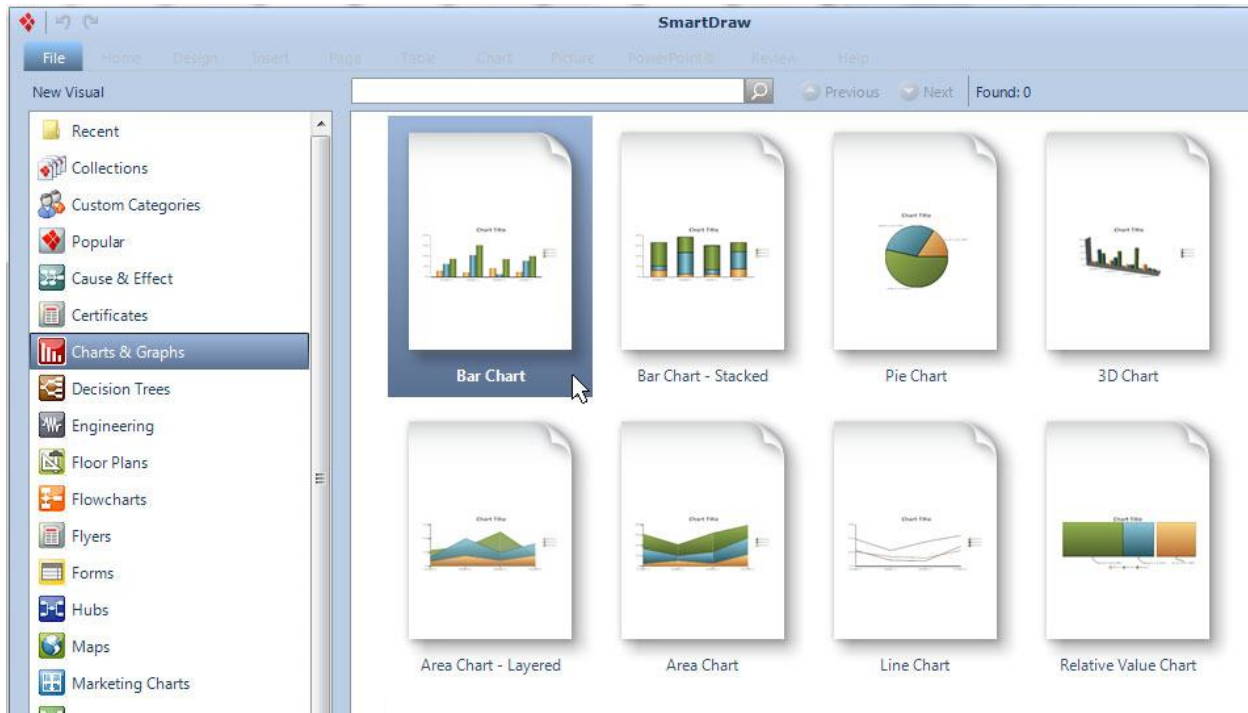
SmartDraw

File Home Design Insert Page Table Chart Picture PowerPoint® Review Help

New Visual

Previous Next Found: 0

Recent
Collections
Custom Categories
Popular
Cause & Effect
Certificates
Charts & Graphs
Decision Trees
Engineering
Floor Plans
Flowcharts
Flyers
Forms
Hubs
Maps
Marketing Charts

Chart Title
Bar Chart

Chart Title
Bar Chart - Stacked

Chart Title
Pie Chart

Chart Title
3D Chart

Chart Title
Area Chart - Layered

Chart Title
Area Chart

Chart Title
Line Chart

Chart Title
Relative Value Chart